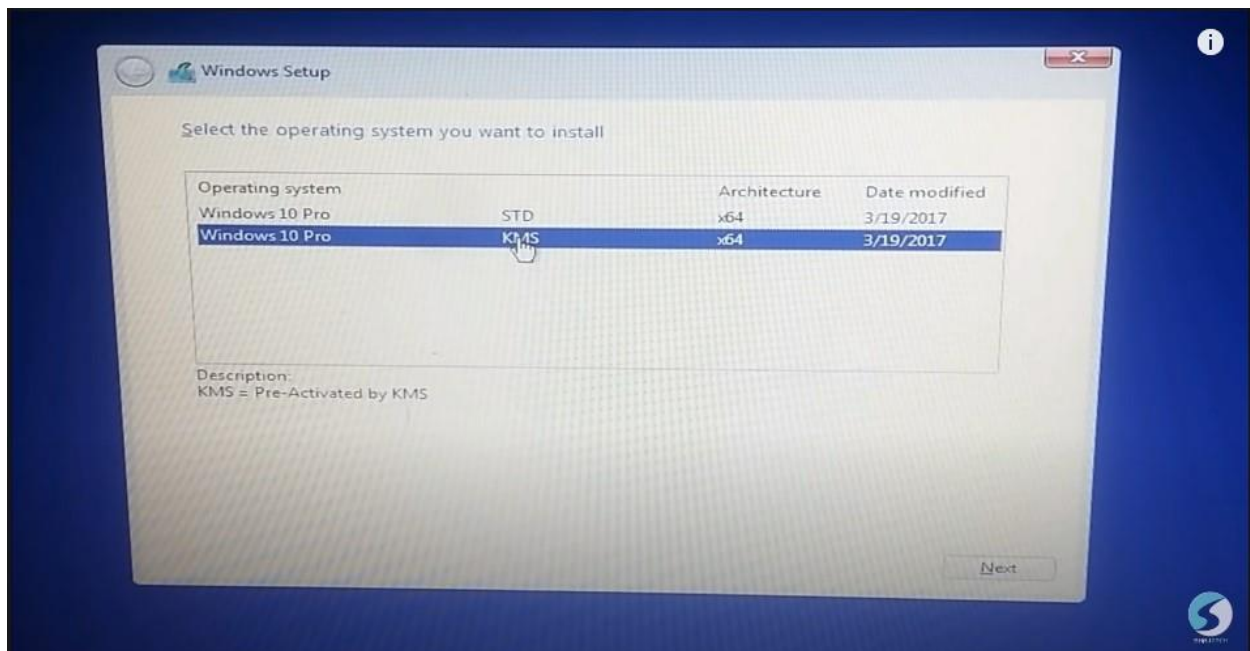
Windows Setup

Select the operating system you want to install

| Operating system |  | Architecture | Date modified |
|---|---|---|---|
| Windows 10 Pro | STD | x64 | 3/19/2017 |
| Windows 10 Pro | KMS | x64 | 3/19/2017 |

Description:
KMS = Pre-Activated by KMS

Next